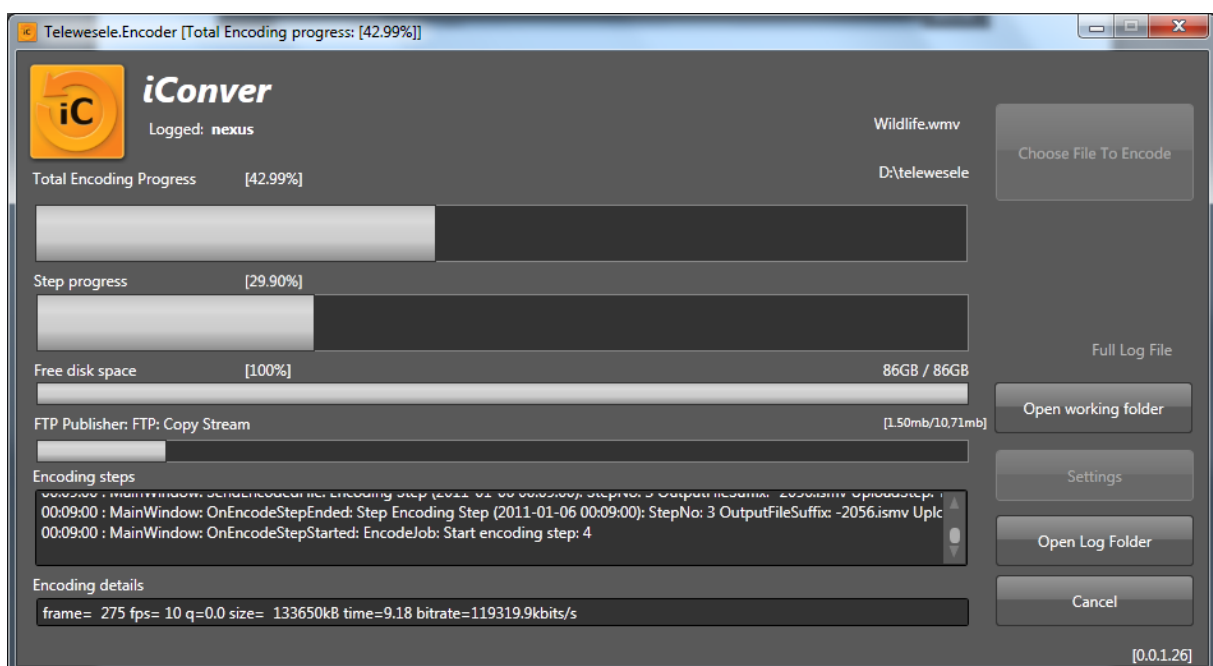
iC Telewesele.Encoder [Total Encoding progress: [42.99%]]

iC

iConver

Logged: nexus

Wildlife.wmv

D:\telewesele

Choose File To Encode

Total Encoding Progress [42.99%]

Step progress [29.90%]

Full Log File

Free disk space [100%] 86GB / 86GB

Open working folder

FTP Publisher: FTP: Copy Stream [1.50mb/10,71mb]

Encoding steps

Settings

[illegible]
00:09:00 : MainWindow: OnEncodeStepEnded: Step Encoding Step (2011-01-06 00:09:00): StepNo: 3 OutputFileSuffix: -2056.ismv Uplc
00:09:00 : MainWindow: OnEncodeStepStarted: EncodeJob: Start encoding step: 4

Open Log Folder

Encoding details

Cancel

frame= 275 fps= 10 q=0.0 size= 133650kB time=9.18 bitrate=119319.9kbits/s

[0.0.1.26]